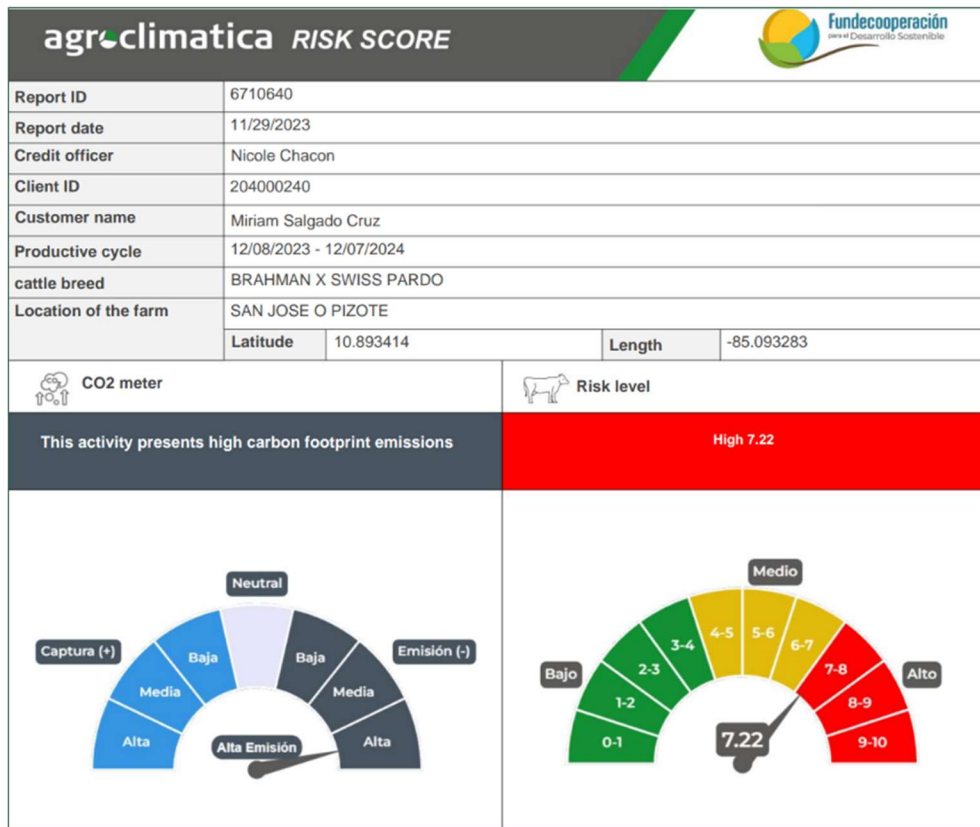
agroclimatica RISK SCORE

Fundecooperación para el Desarrollo Sostenible

| Report ID | 6710640 | | |
|---|---|---|---|
| Report date | 11/29/2023 | | |
| Credit officer | Nicole Chacon | | |
| Client ID | 204000240 | | |
| Customer name | Miriam Salgado Cruz | | |
| Productive cycle | 12/08/2023 - 12/07/2024 | | |
| cattle breed | BRAHMAN X SWISS PARDO | | |
| Location of the farm | SAN JOSE O PIZOTE | | |
| Latitude | 10.893414 | Length | -85.093283 |

CO2 meter

Risk level

This activity presents high carbon footprint emissions

High 7.22

Neutral
Captura (+)
Emisión (-)
Baja
Media
Alta
Baja
Media
Alta
Alta Emisión

Medio
Bajo
Alto
0-1
1-2
2-3
3-4
4-5
5-6
6-7
7-8
8-9
9-10
7.22